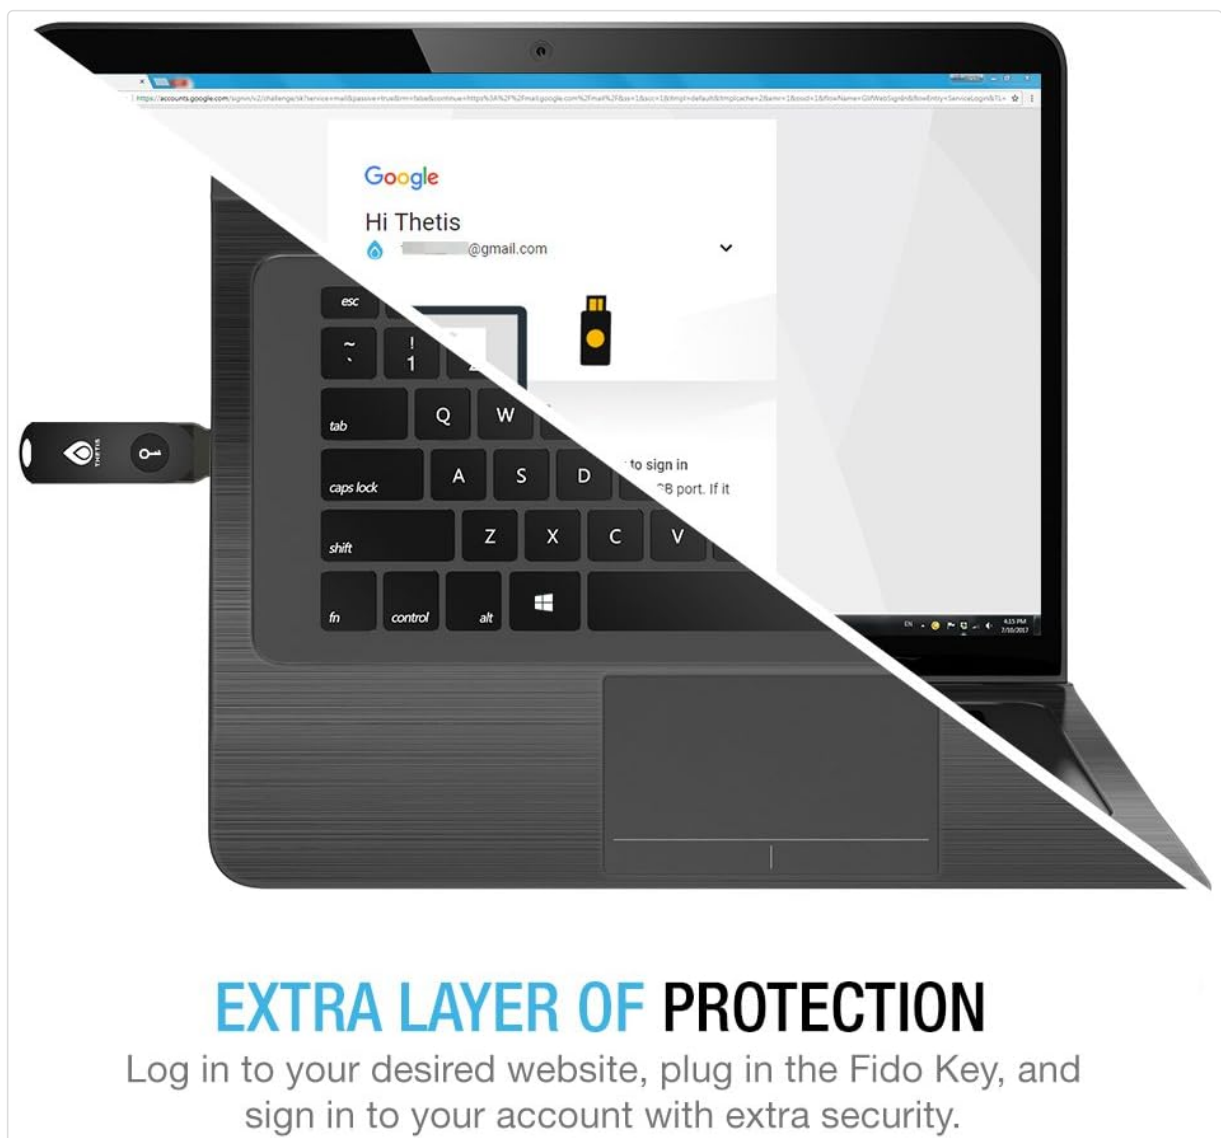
Google

Hi Thetis

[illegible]@gmail.com

to sign in

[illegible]B port. If it

esc

~
`

!
1

tab

Q

W

caps lock

A

S

D

shift

Z

X

C

V

fn

control

alt

THETIS

EXTRA LAYER OF PROTECTION

Log in to your desired website, plug in the Fido Key, and sign in to your account with extra security.